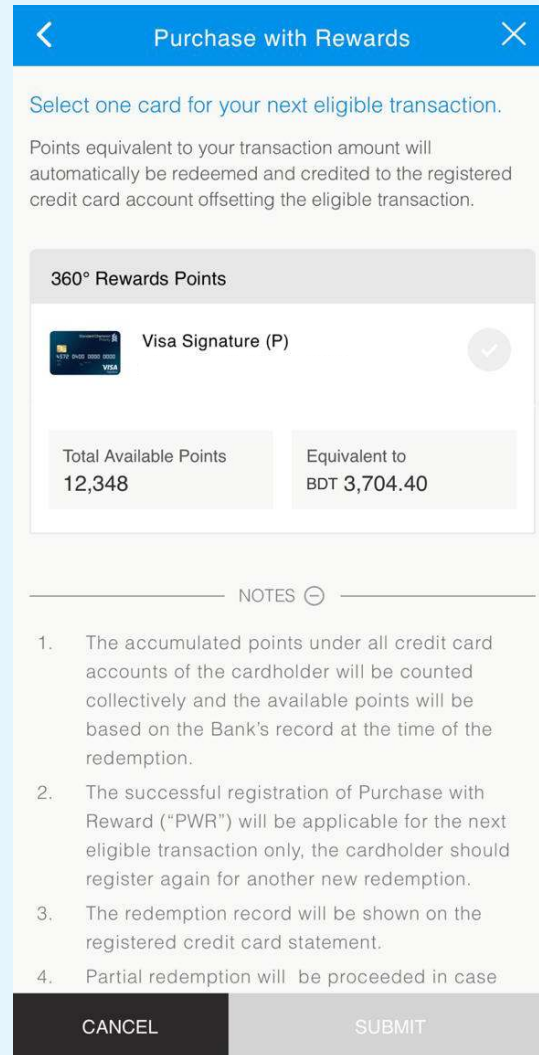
Purchase with Rewards

Select one card for your next eligible transaction.

Points equivalent to your transaction amount will automatically be redeemed and credited to the registered credit card account offsetting the eligible transaction.

360° Rewards Points

Visa Signature (P)

Total Available Points
12,348

Equivalent to
BDT 3,704.40

NOTES

1. The accumulated points under all credit card accounts of the cardholder will be counted collectively and the available points will be based on the Bank's record at the time of the redemption.
2. The successful registration of Purchase with Reward ("PWR") will be applicable for the next eligible transaction only, the cardholder should register again for another new redemption.
3. The redemption record will be shown on the registered credit card statement.
4. Partial redemption will be proceeded in case

CANCEL
SUBMIT